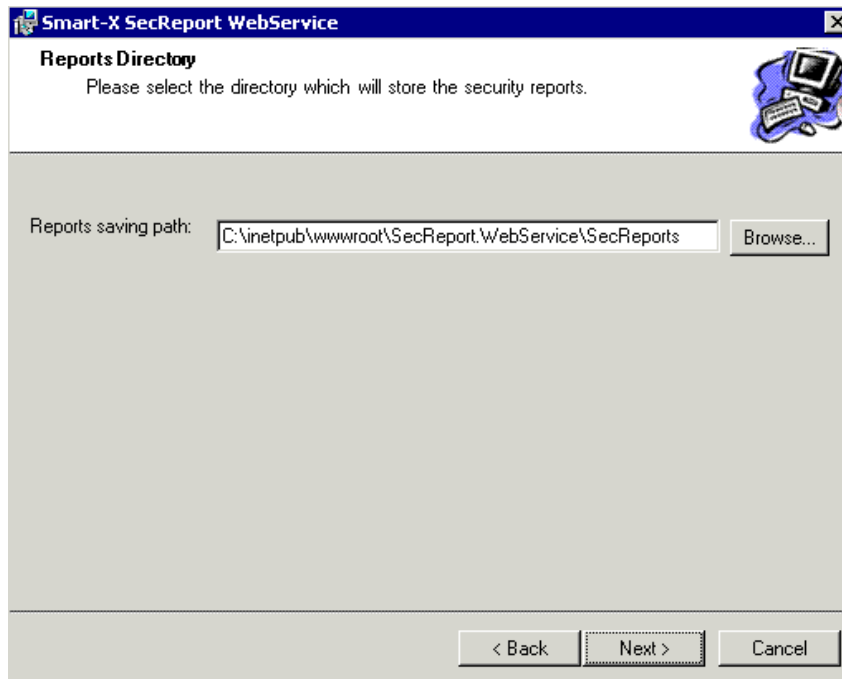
Smart-X SecReport WebService

Reports Directory
Please select the directory which will store the security reports.

Reports saving path: C:\inetpub\wwwroot\SecReport.WebService\SecReports Browse...

< Back Next > Cancel